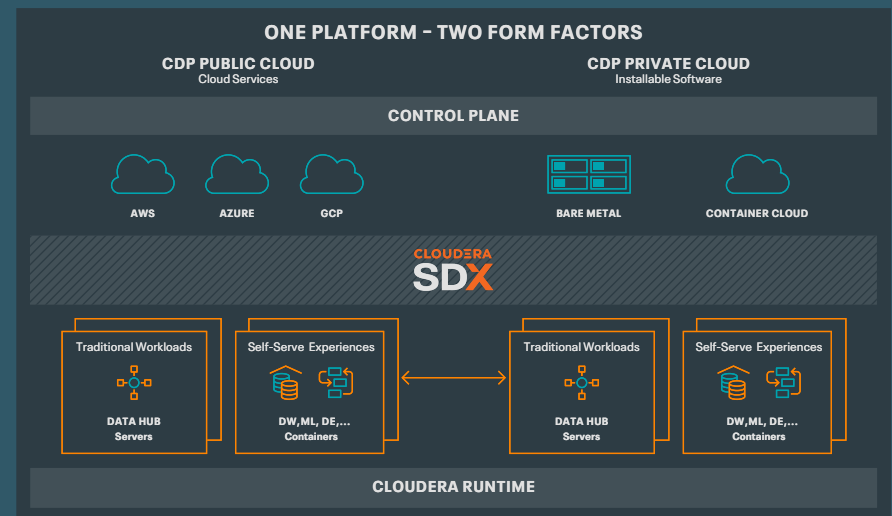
ONE PLATFORM - TWO FORM FACTORS

CDP PUBLIC CLOUD
Cloud Services

CDP PRIVATE CLOUD
Installable Software

CONTROL PLANE

AWS

AZURE

GCP

BARE METAL

CONTAINER CLOUD

CLOUDERA
SDX

Traditional Workloads
DATA HUB
Servers

Self-Serve Experiences
DW,ML, DE,...
Containers

Traditional Workloads
DATA HUB
Servers

Self-Serve Experiences
DW,ML, DE,...
Containers

CLOUDERA RUNTIME